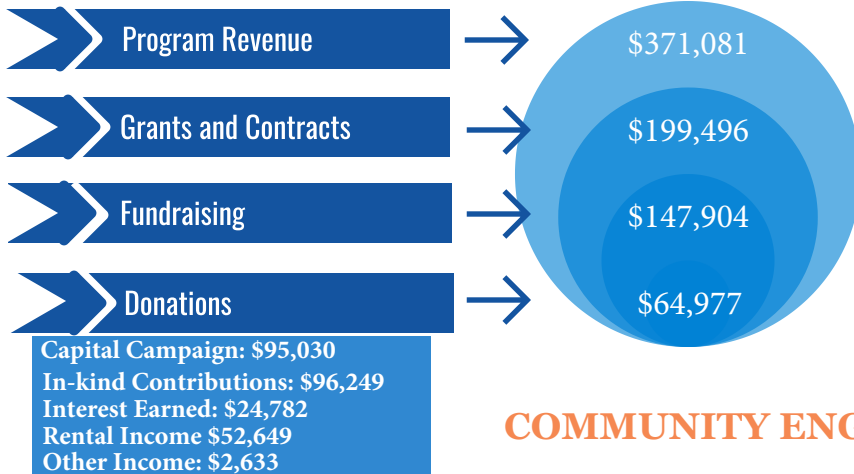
Program Revenue

Grants and Contracts

Fundraising

Donations

$371,081

$199,496

$147,904

$64,977

Capital Campaign: $95,030
In-kind Contributions: $96,249
Interest Earned: $24,782
Rental Income $52,649
Other Income: $2,633

COMMUNITY EN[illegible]